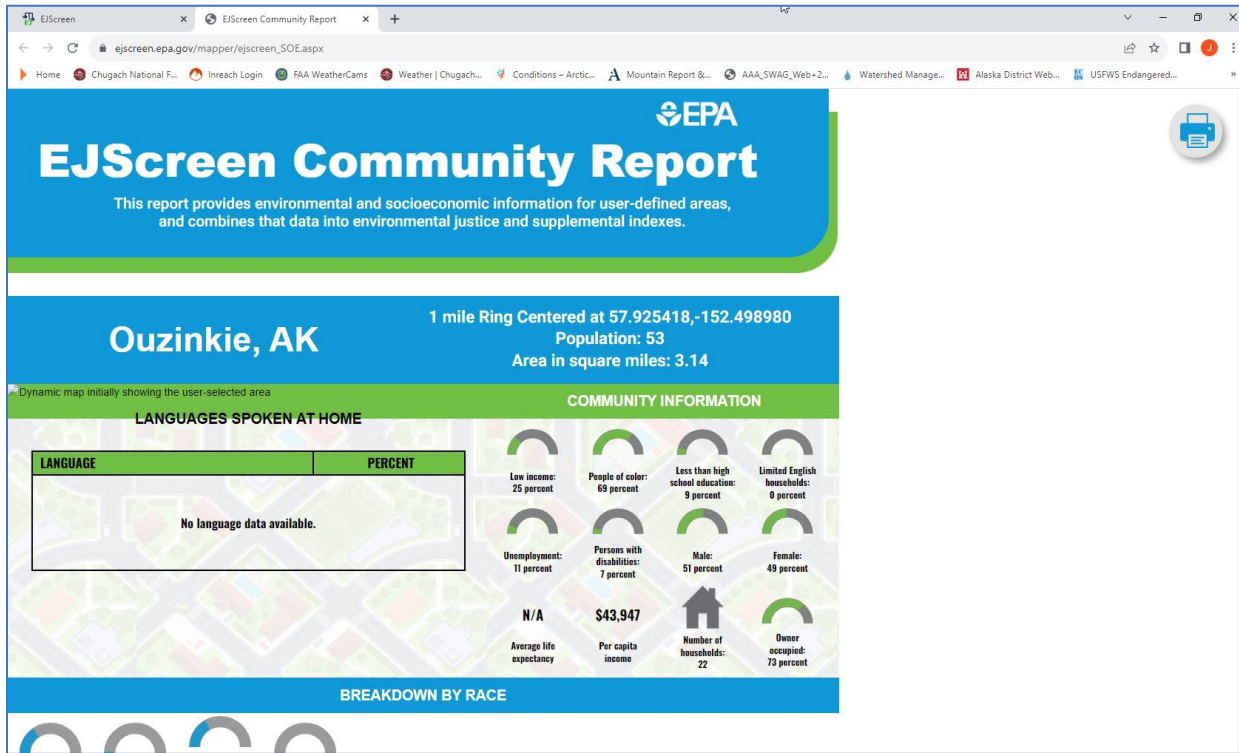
EJScreen × EJScreen Community Report × +

ejscreen.epa.gov/mapper/ejscreen_SOE.aspx

Home Chugach National F... Inreach Login FAA WeatherCams Weather | Chugach... Conditions – Arctic... Mountain Report &... AAA_SWAG_Web+2... Watershed Manage... Alaska District Web... USFWS Endangered...

EPA

EJScreen Community Report

This report provides environmental and socioeconomic information for user-defined areas, and combines that data into environmental justice and supplemental indexes.

Ouzinkie, AK

1 mile Ring Centered at 57.925418,-152.498980
Population: 53
Area in square miles: 3.14

Dynamic map initially showing the user-selected area

LANGUAGES SPOKEN AT HOME

| LANGUAGE | PERCENT |
|---|---|
| No language data available. | |

COMMUNITY INFORMATION

Low income: 25 percent

People of color: 69 percent

Less than high school education: 9 percent

Limited English households: 0 percent

Unemployment: 11 percent

Persons with disabilities: 7 percent

Male: 51 percent

Female: 49 percent

N/A
Average life expectancy

$43,947
Per capita income

Number of households: 22

Owner occupied: 73 percent

BREAKDOWN BY RACE